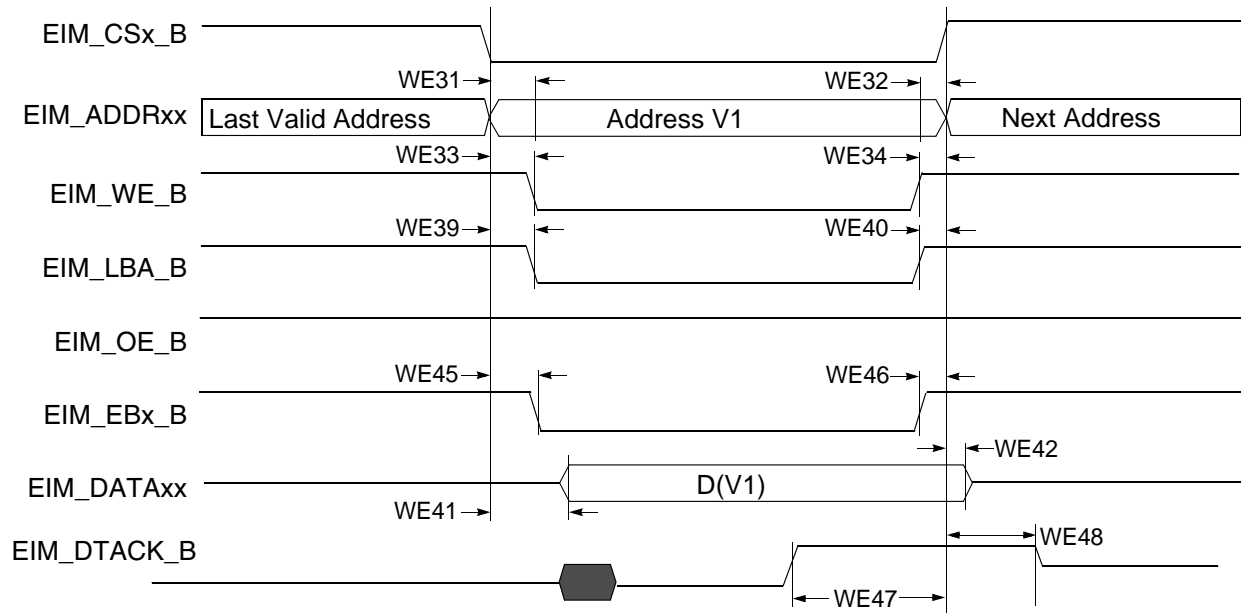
EIM_CSx_B

WE31

WE32

EIM_ADDRxx

Last Valid Address

Address V1

Next Address

WE33

WE34

EIM_WE_B

WE39

WE40

EIM_LBA_B

EIM_OE_B

WE45

WE46

EIM_EBx_B

WE42

EIM_DATAxx

D(V1)

WE41

WE48

EIM_DTACK_B

WE47